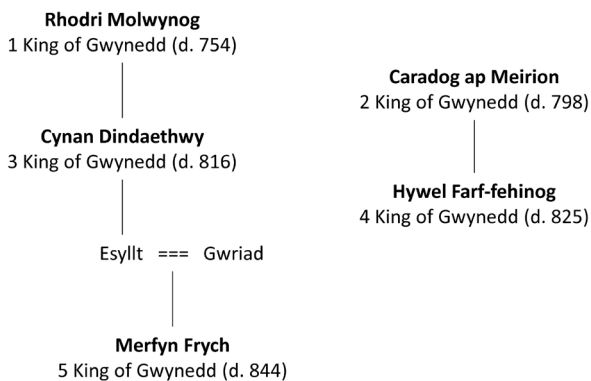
**Rhodri Molwynog**
1 King of Gwynedd (d. 754)

**Caradog ap Meirion**
2 King of Gwynedd (d. 798)

**Cynan Dindaethwy**
3 King of Gwynedd (d. 816)

**Hywel Farf-fehinog**
4 King of Gwynedd (d. 825)

Esyllt === Gwriad

**Merfyn Frych**
5 King of Gwynedd (d. 844)